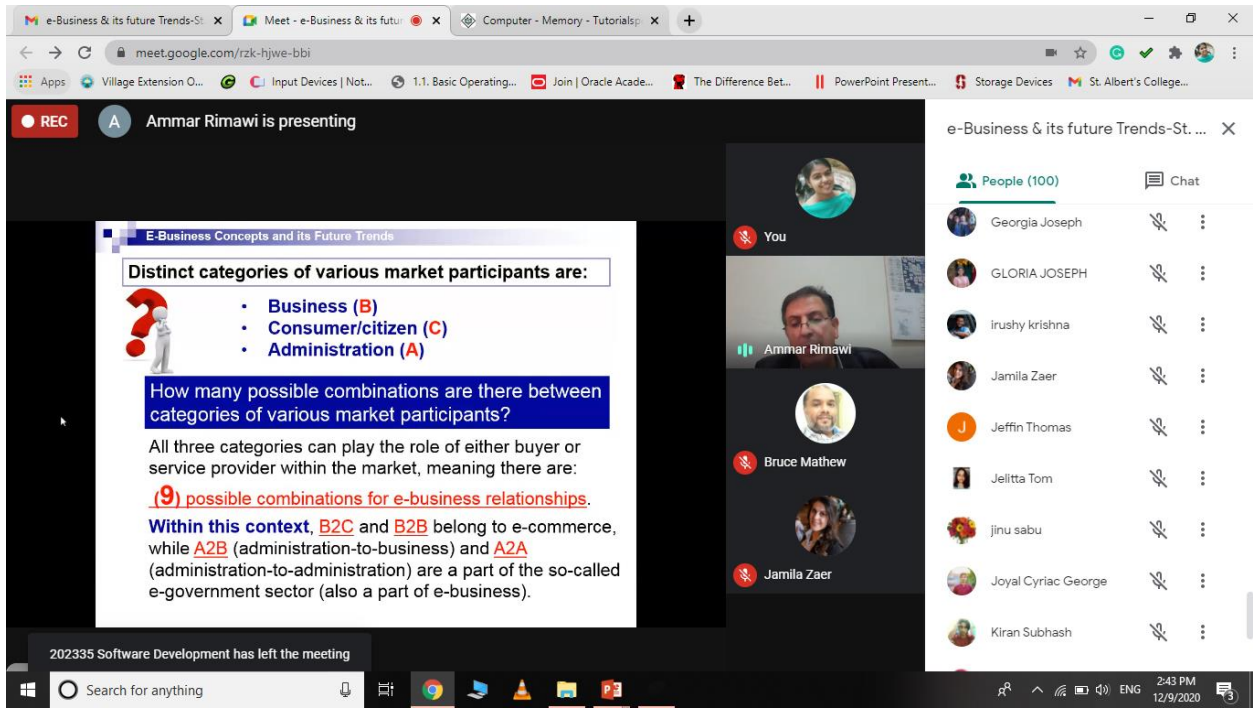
e-Business & its future Trends-St
Meet - e-Business & its futur
Computer - Memory - Tutorialsp
meet.google.com/rzk-hjwe-bbi
Apps Village Extension O... Input Devices | Not... 1.1. Basic Operating... Join | Oracle Acade... The Difference Bet... PowerPoint Present... Storage Devices St. Albert's College...

REC
A Ammar Rimawi is presenting

E-Business Concepts and its Future Trends

Distinct categories of various market participants are:

• Business (B)
• Consumer/citizen (C)
• Administration (A)

How many possible combinations are there between categories of various market participants?

All three categories can play the role of either buyer or service provider within the market, meaning there are:

(9) possible combinations for e-business relationships.

Within this context, B2C and B2B belong to e-commerce, while A2B (administration-to-business) and A2A (administration-to-administration) are a part of the so-called e-government sector (also a part of e-business).

You
Ammar Rimawi
Bruce Mathew
Jamila Zaer

e-Business & its future Trends-St. ...
People (100)
Chat
Georgia Joseph
GLORIA JOSEPH
irushy krishna
Jamila Zaer
J Jeffin Thomas
Jelitta Tom
jinu sabu
Joyal Cyriac George
Kiran Subhash

202335 Software Development has left the meeting

Search for anything
ENG 2:43 PM 12/9/2020